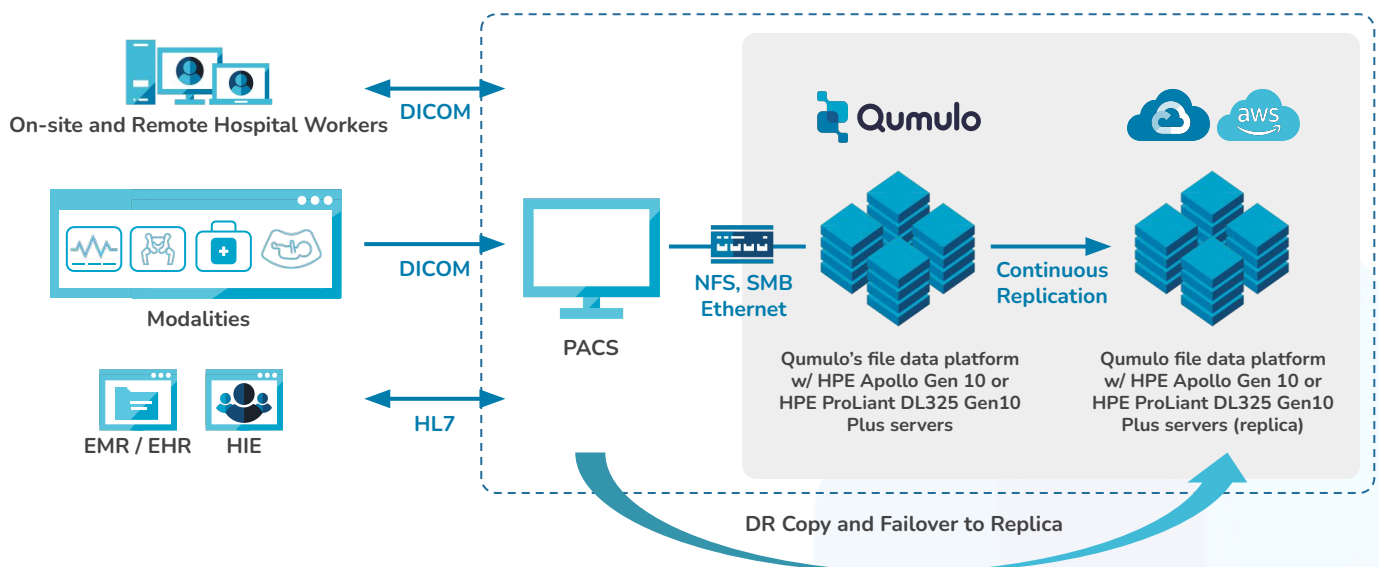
On-site and Remote Hospital Workers

DICOM

Qumulo

aws

Modalities

DICOM

PACS

NFS, SMB Ethernet

Continuous Replication

Qumulo's file data platform w/ HPE Apollo Gen 10 or HPE ProLiant DL325 Gen10 Plus servers

Qumulo file data platform w/ HPE Apollo Gen 10 or HPE ProLiant DL325 Gen10 Plus servers (replica)

EMR / EHR

HIE

HL7

DR Copy and Failover to Replica